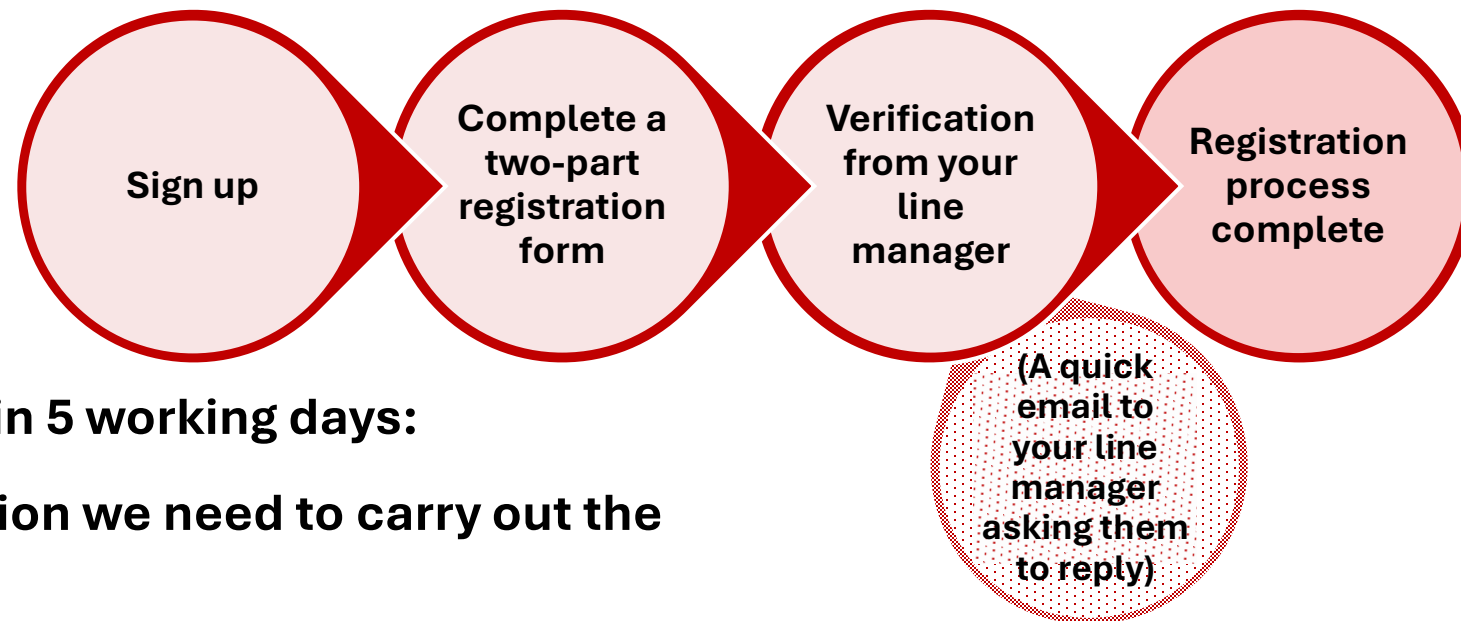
Sign up

Complete a two-part registration form

Verification from your line manager

Registration process complete

(A quick email to your line manager asking them to reply)

in 5 working days:

ion we need to carry out the